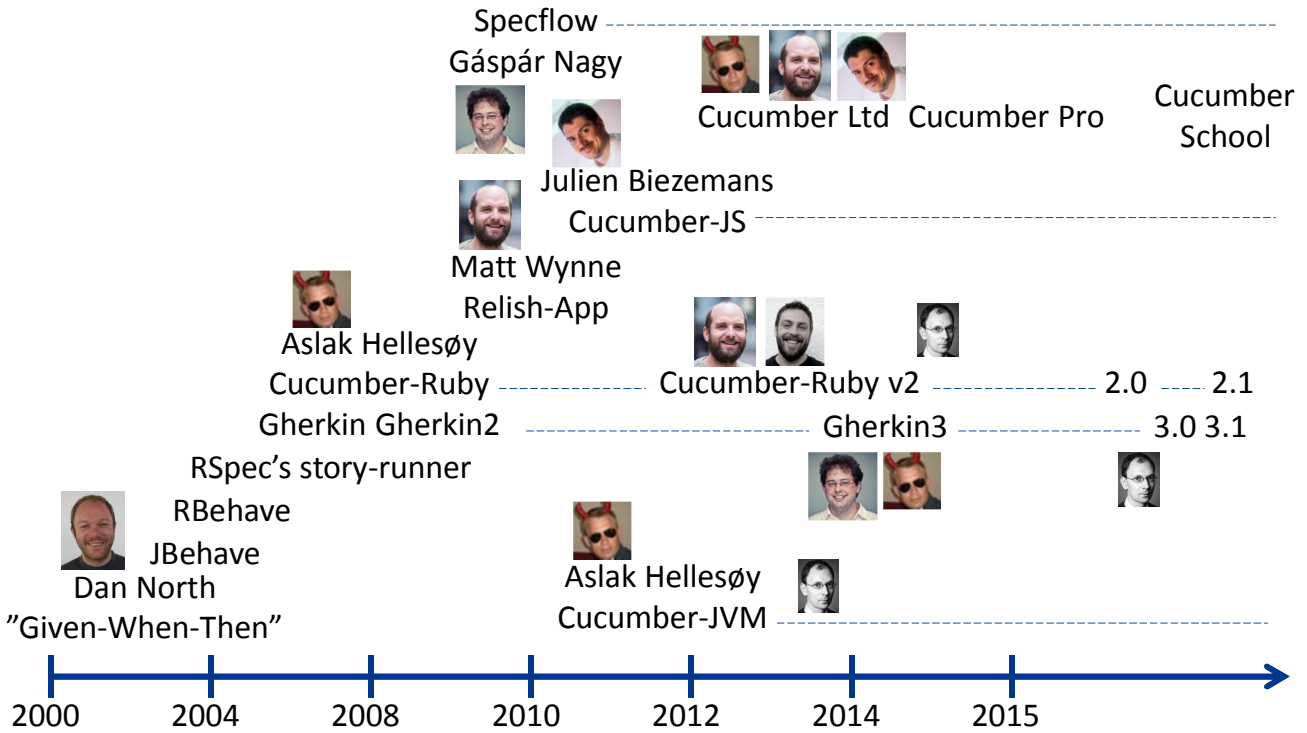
Specflow
Gáspár Nagy

Cucumber Ltd Cucumber Pro

Cucumber School

Julien Biezemans
Cucumber-JS

Matt Wynne
Relish-App

Aslak Hellesøy
Cucumber-Ruby

Cucumber-Ruby v2 2.0 2.1

Gherkin Gherkin2

Gherkin3 3.0 3.1

RSpec's story-runner
RBehave
JBehave
Dan North
"Given-When-Then"

Aslak Hellesøy
Cucumber-JVM

2000 2004 2008 2010 2012 2014 2015